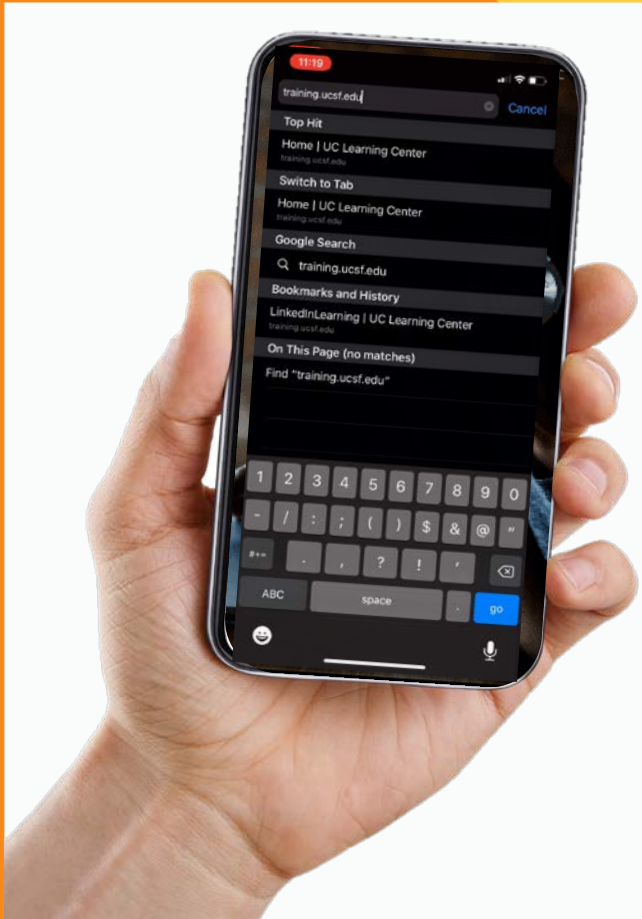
11:19

training.ucsf.edu

Cancel

Top Hit

Home | UC Learning Center
training.ucsf.edu

Switch to Tab

Home | UC Learning Center
training.ucsf.edu

Google Search

training.ucsf.edu

Bookmarks and History

LinkedInLearning | UC Learning Center
training.ucsf.edu

On This Page (no matches)

Find "training.ucsf.edu"

1 2 3 4 5 6 7 8 9 0
- / : ; ( ) $ & @ "
#+= . , ? ! '
ABC space . go